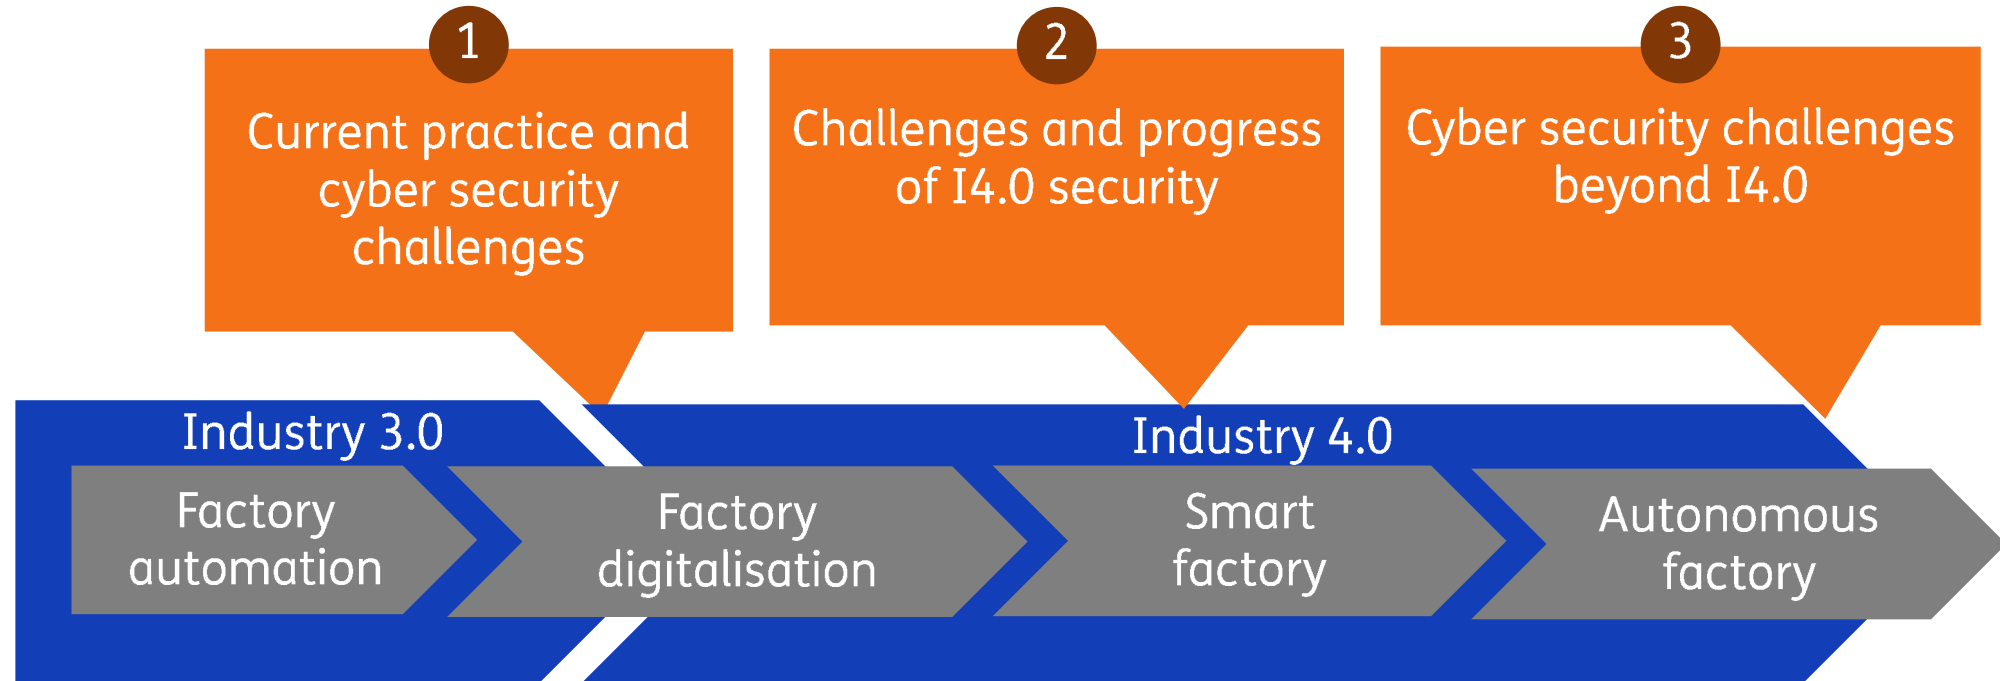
1

Current practice and cyber security challenges

2

Challenges and progress of I4.0 security

3

Cyber security challenges beyond I4.0

Industry 3.0

Factory automation

Factory digitalisation

Industry 4.0

Smart factory

Autonomous factory